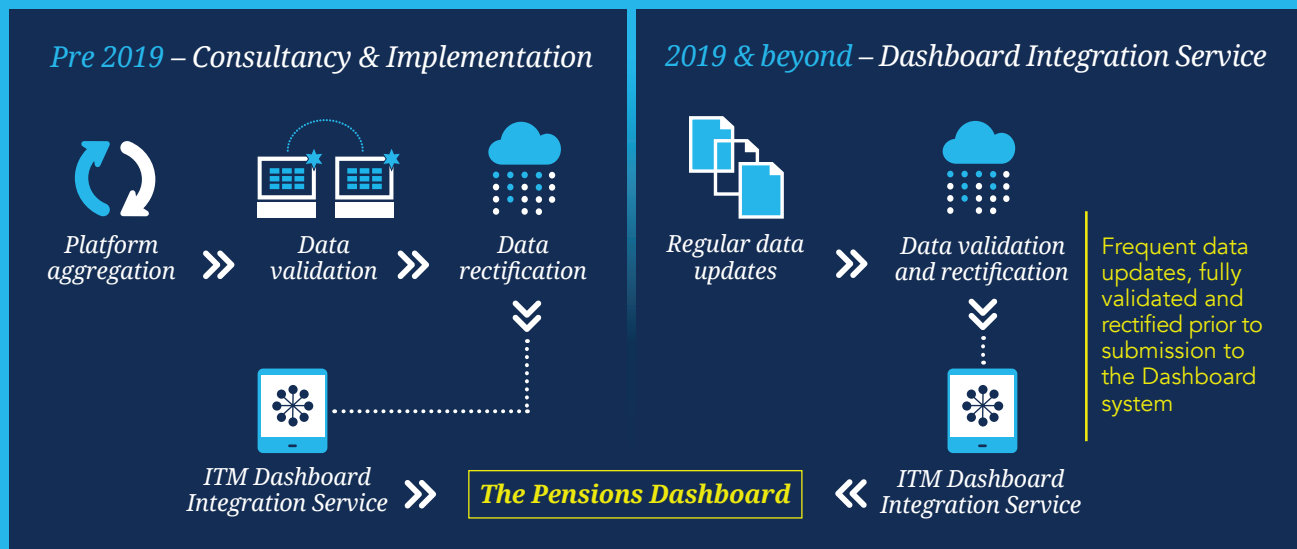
Pre 2019 – Consultancy & Implementation

Platform aggregation

Data validation

Data rectification

ITM Dashboard Integration Service

2019 & beyond – Dashboard Integration Service

Regular data updates

Data validation and rectification

Frequent data updates, fully validated and rectified prior to submission to the Dashboard system

ITM Dashboard Integration Service

The Pensions Dashboard